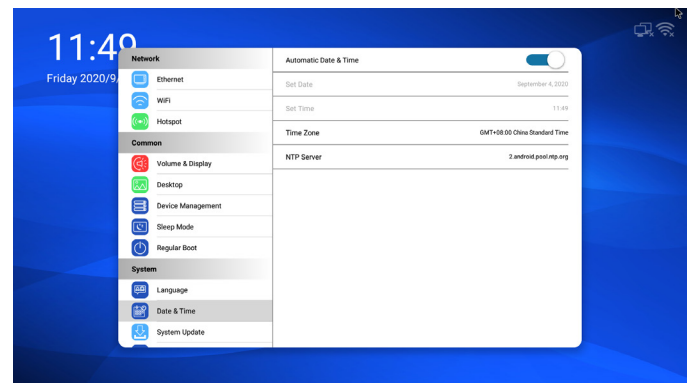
11:49
Friday 2020/9/

Network
Ethernet
WiFi
Hotspot
Common
Volume & Display
Desktop
Device Management
Sleep Mode
Regular Boot
System
Language
Date & Time
System Update

Automatic Date & Time
Set Date September 4, 2020
Set Time 11:49
Time Zone GMT+08:00 China Standard Time
NTP Server 2.android.pool.ntp.org